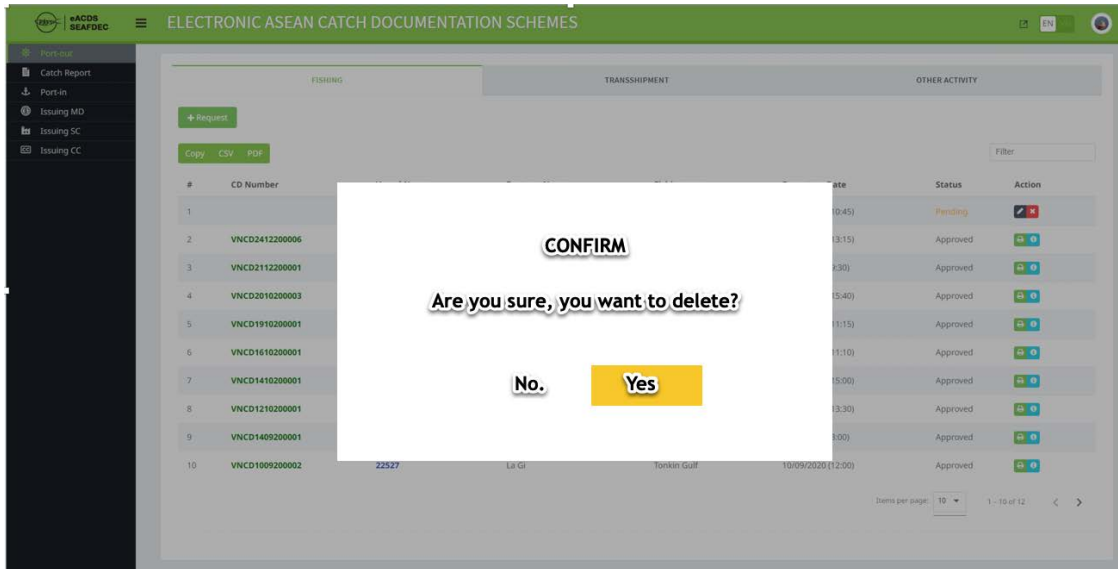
eACDS SEAFDEC

ELECTRONIC ASEAN CATCH DOCUMENTATION SCHEMES

EN

Port-out
Catch Report
Port-in
Issuing MD
Issuing SC
Issuing CC

FISHING | TRANSSHIPMENT | OTHER ACTIVITY

+ Request

Copy CSV PDF

Filter

| # | CD Number | | | | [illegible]ate | Status | Action |
|---|---|---|---|---|---|---|---|
| 1 | | | | | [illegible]10:45) | Pending | |
| 2 | VNCD2412200006 | | | | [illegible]13:15) | Approved | |
| 3 | VNCD2112200001 | | | | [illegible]9:30) | Approved | |
| 4 | VNCD2010200003 | | | | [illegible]5:40) | Approved | |
| 5 | VNCD1910200001 | | | | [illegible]11:15) | Approved | |
| 6 | VNCD1610200001 | | | | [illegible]11:10) | Approved | |
| 7 | VNCD1410200001 | | | | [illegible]15:00) | Approved | |
| 8 | VNCD1210200001 | | | | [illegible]13:30) | Approved | |
| 9 | VNCD1409200001 | | | | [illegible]3:00) | Approved | |
| 10 | VNCD1009200002 | 22527 | La Gi | Tonkin Gulf | 10/09/2020 (12:00) | Approved | |

Items per page: 10 1 - 10 of 12

CONFIRM

Are you sure, you want to delete?

No.

Yes